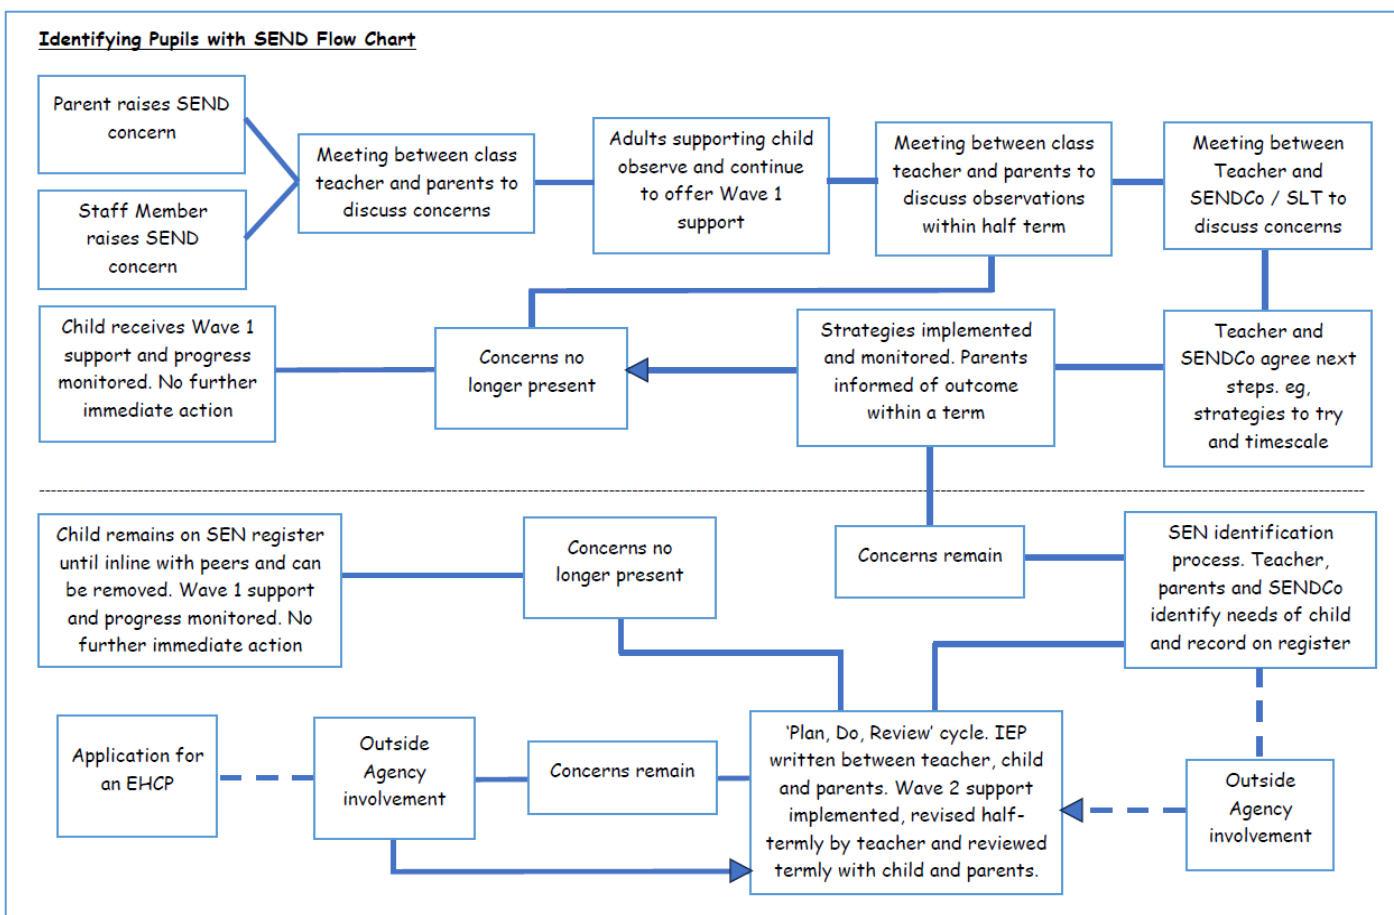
Identifying Pupils with SEND Flow Chart

Parent raises SEND concern

Staff Member raises SEND concern

Meeting between class teacher and parents to discuss concerns

Adults supporting child observe and continue to offer Wave 1 support

Meeting between class teacher and parents to discuss observations within half term

Meeting between Teacher and SENDCo / SLT to discuss concerns

Child receives Wave 1 support and progress monitored. No further immediate action

Concerns no longer present

Strategies implemented and monitored. Parents informed of outcome within a term

Teacher and SENDCo agree next steps. eg, strategies to try and timescale

Child remains on SEN register until inline with peers and can be removed. Wave 1 support and progress monitored. No further immediate action

Concerns no longer present

Concerns remain

SEN identification process. Teacher, parents and SENDCo identify needs of child and record on register

Application for an EHCP

Outside Agency involvement

Concerns remain

'Plan, Do, Review' cycle. IEP written between teacher, child and parents. Wave 2 support implemented, revised half-termly by teacher and reviewed termly with child and parents.

Outside Agency involvement